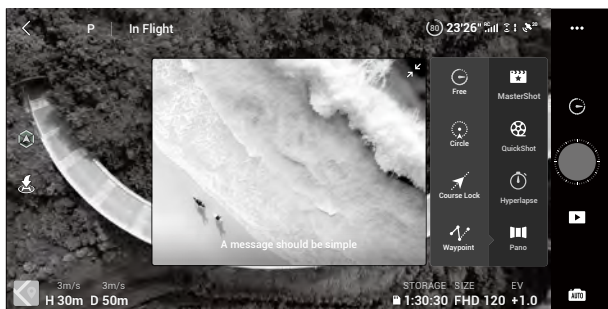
P | In Flight

80 23'26"

•••

Free

MasterShot

Circle

QuickShot

Course Lock

Hyperlapse

Waypoint

Pano

A message should be simple

3m/s 3m/s
H 30m D 50m

STORAGE SIZE EV
1:30:30 FHD 120 +1.0

AUTO